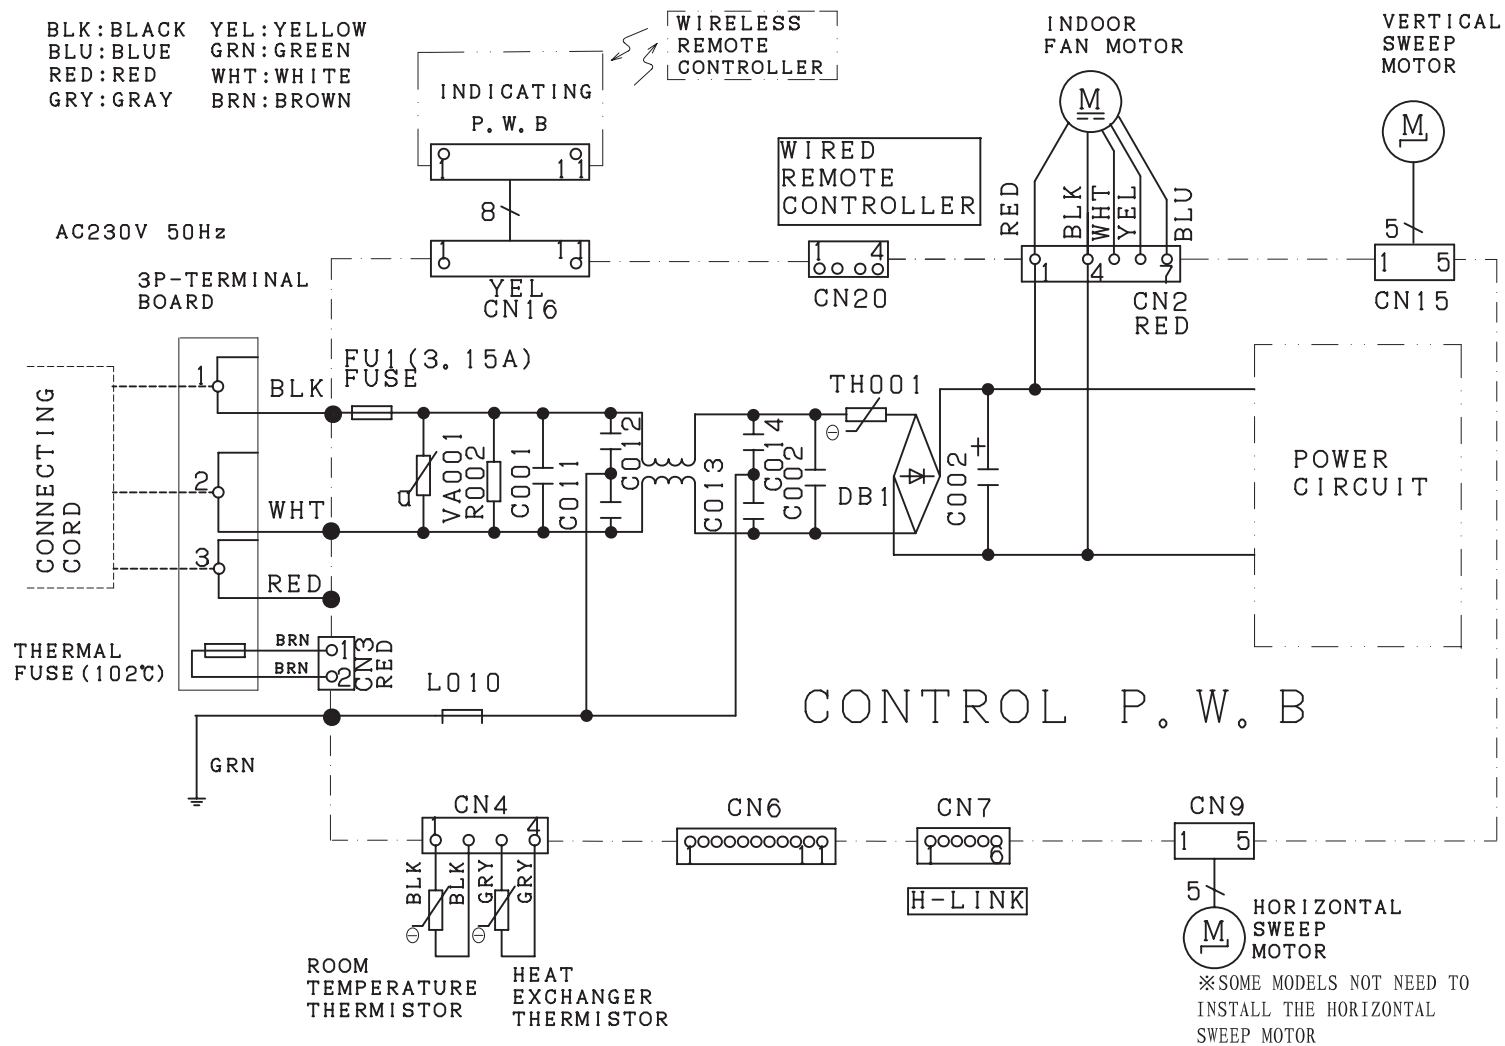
BLK:BLACK YEL:YELLOW
BLU:BLUE GRN:GREEN
RED:RED WHT:WHITE
GRY:GRAY BRN:BROWN

WIRELESS
REMOTE
CONTROLLER

INDICATING
P.W.B
1 11
8
1 11
YEL
CN16

INDOOR
FAN MOTOR
M

VERTICAL
SWEEP
MOTOR
M
5

AC230V 50Hz

WIRED
REMOTE
CONTROLLER

1 4
CN20

RED BLK WHT YEL BLU
1 4 7
CN2
RED

1 5
CN15

3P-TERMINAL
BOARD

CONNECTING
CORD

1 BLK
2 WHT
3 RED

FU1(3.15A)
FUSE

VA001
R002
C001
C011
C012
C013
C014
C002
TH001
DB1
C002

POWER
CIRCUIT

THERMAL
FUSE(102℃)
BRN
BRN
1
2
CN3
RED

L010

CONTROL P.W.B

GRN

CN4
1 4
BLK BLK GRY GRY

ROOM
TEMPERATURE
THERMISTOR

HEAT
EXCHANGER
THERMISTOR

CN6
1 11

CN7
1 6
H-LINK

CN9
1 5
5
M
HORIZONTAL
SWEEP
MOTOR

※SOME MODELS NOT NEED TO INSTALL THE HORIZONTAL SWEEP MOTOR